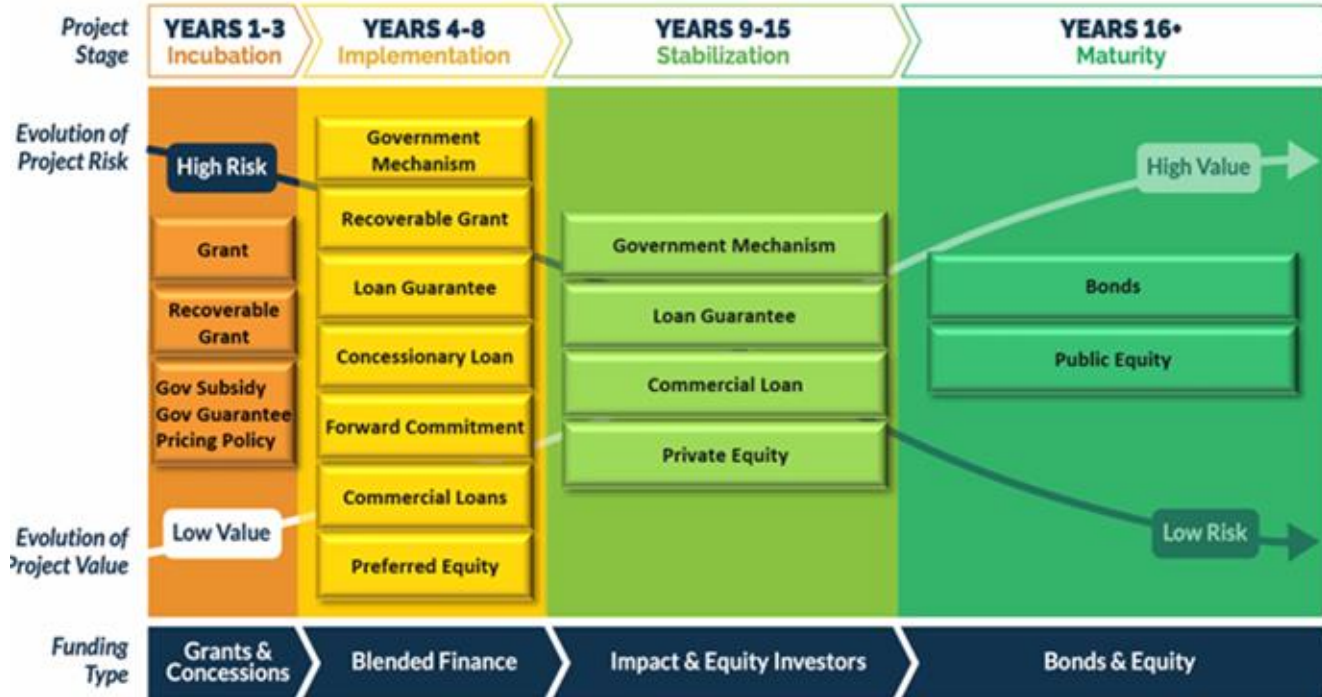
Project Stage

YEARS 1-3
Incubation

YEARS 4-8
Implementation

YEARS 9-15
Stabilization

YEARS 16+
Maturity

Evolution of Project Risk

High Risk

Grant

Recoverable Grant

Gov Subsidy
Gov Guarantee
Pricing Policy

Government Mechanism

Recoverable Grant

Loan Guarantee

Concessionary Loan

Forward Commitment

Commercial Loans

Preferred Equity

Government Mechanism

Loan Guarantee

Commercial Loan

Private Equity

High Value

Bonds

Public Equity

Low Risk

Evolution of Project Value

Low Value

Funding Type

Grants & Concessions

Blended Finance

Impact & Equity Investors

Bonds & Equity